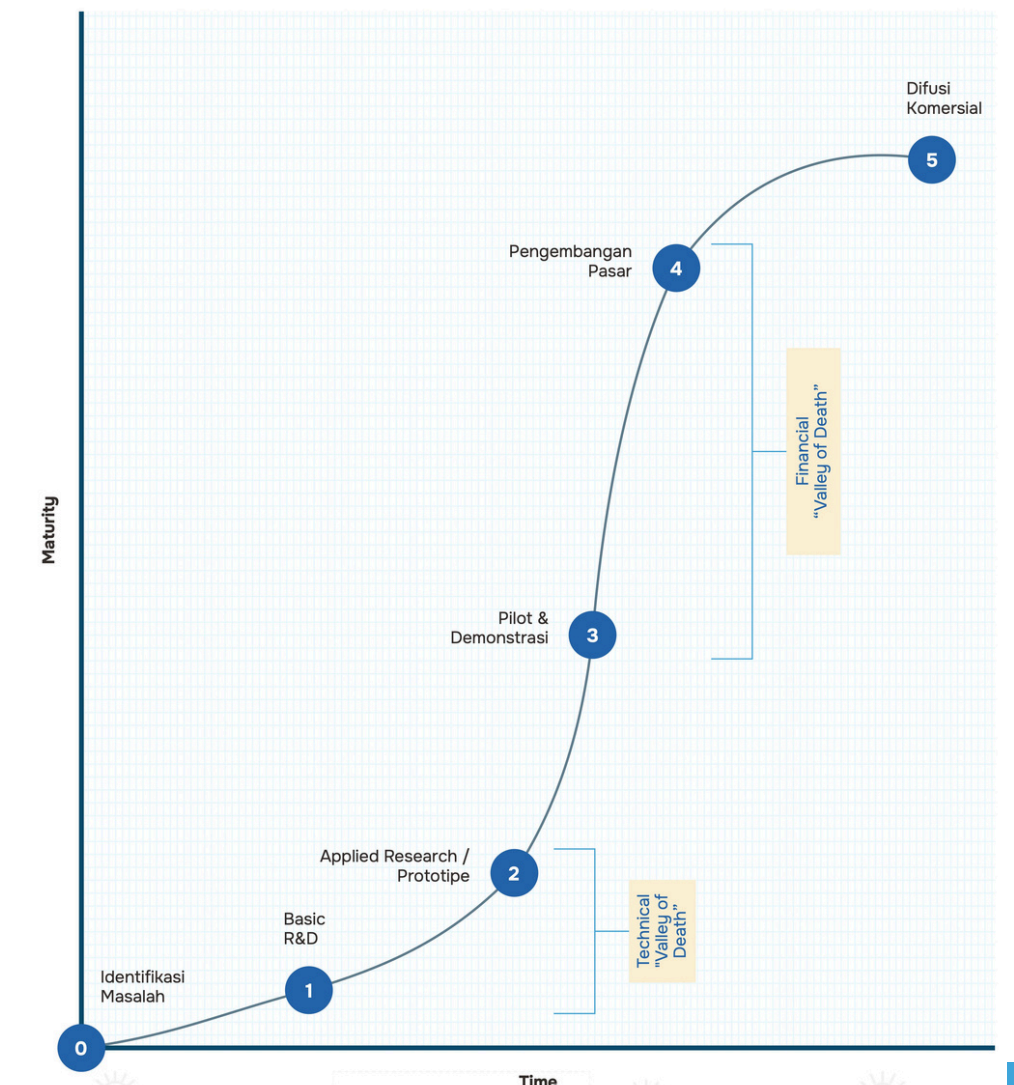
Difusi Komersial

5

Pengembangan Pasar

4

Financial "Valley of Death"

Maturity

Pilot & Demonstrasi

3

Applied Research / Prototipe

2

Technical "Valley of Death"

Basic R&D

Identifikasi Masalah

1

0

Time